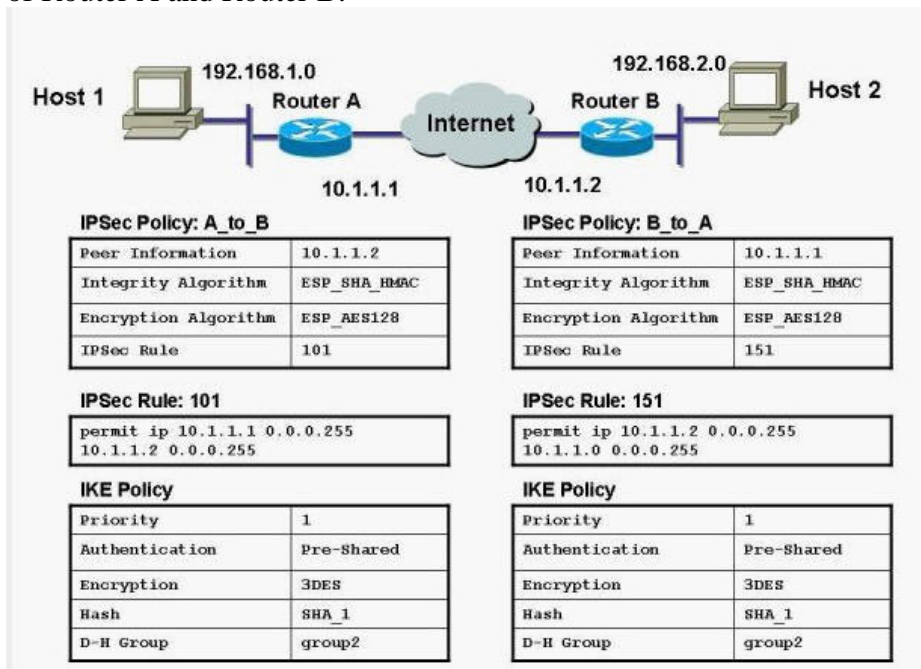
of Router A and Router B?

Host 1
192.168.1.0
Router A
Internet
Router B
192.168.2.0
Host 2
10.1.1.1
10.1.1.2

IPSec Policy: A_to_B

| Peer Information | 10.1.1.2 |
|---|---|
| Integrity Algorithm | ESP_SHA_HMAC |
| Encryption Algorithm | ESP_AES128 |
| IPSec Rule | 101 |

IPSec Rule: 101

permit ip 10.1.1.1 0.0.0.255 10.1.1.2 0.0.0.255

IKE Policy

| Priority | 1 |
|---|---|
| Authentication | Pre-Shared |
| Encryption | 3DES |
| Hash | SHA_1 |
| D-H Group | group2 |

IPSec Policy: B_to_A

| Peer Information | 10.1.1.1 |
|---|---|
| Integrity Algorithm | ESP_SHA_HMAC |
| Encryption Algorithm | ESP_AES128 |
| IPSec Rule | 151 |

IPSec Rule: 151

permit ip 10.1.1.2 0.0.0.255 10.1.1.0 0.0.0.255

IKE Policy

| Priority | 1 |
|---|---|
| Authentication | Pre-Shared |
| Encryption | 3DES |
| Hash | SHA_1 |
| D-H Group | group2 |